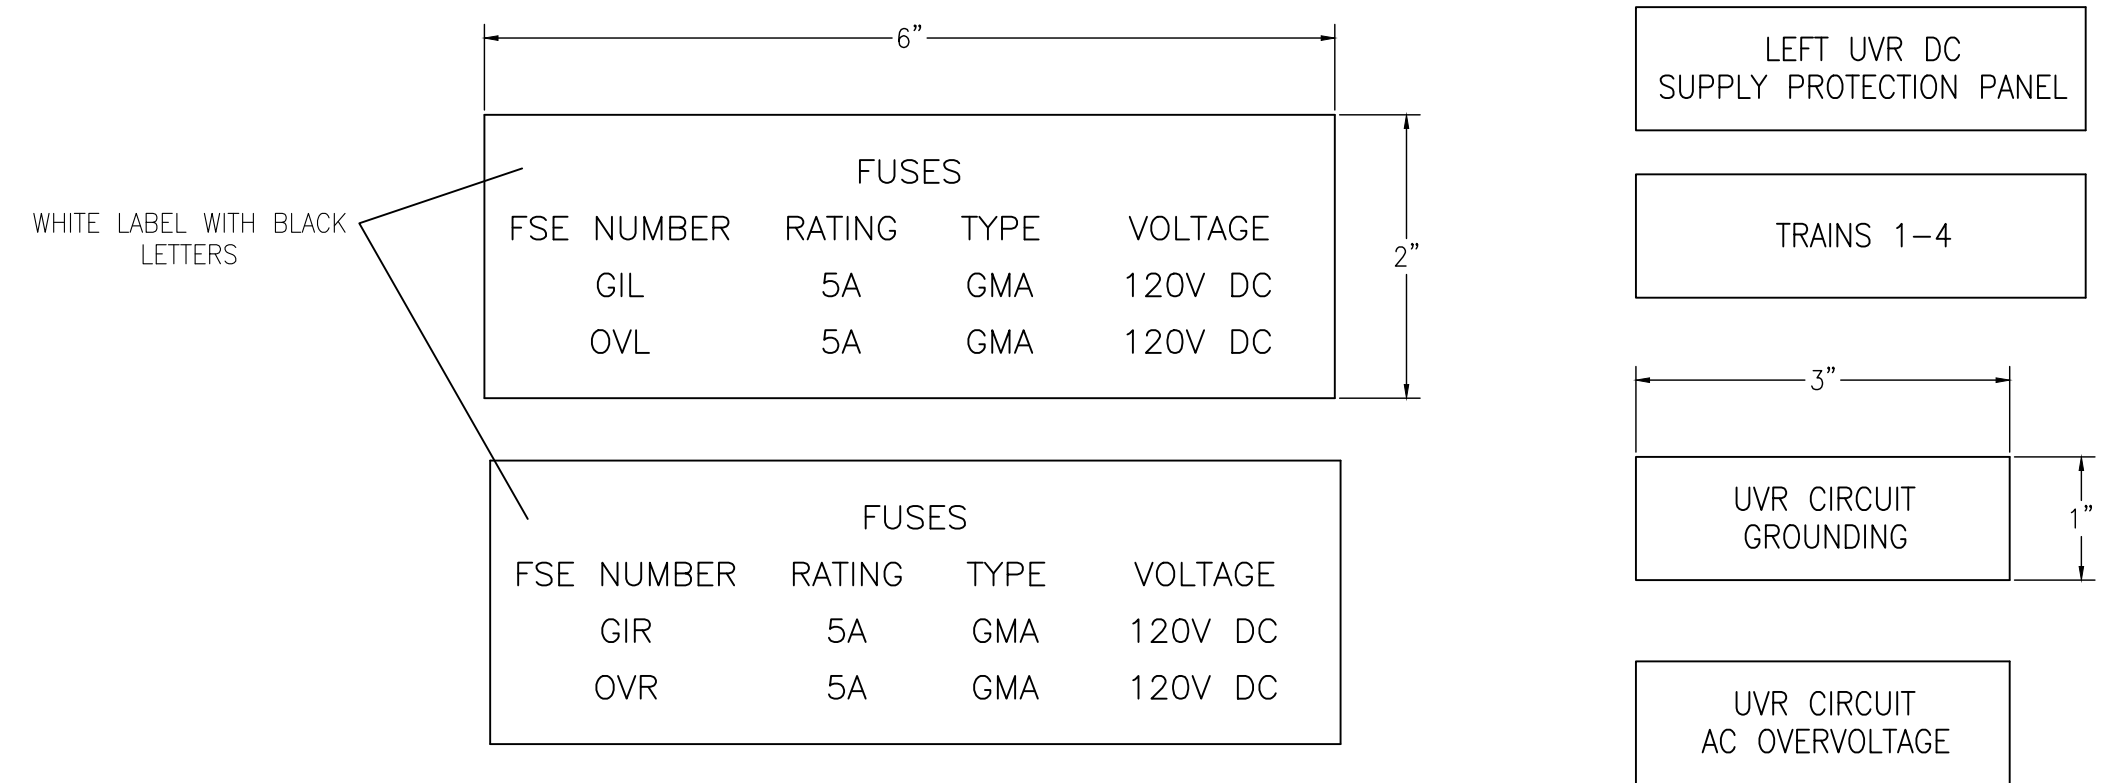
6"

WHITE LABEL WITH BLACK LETTERS

FUSES

| FSE NUMBER | RATING | TYPE | VOLTAGE |
|---|---|---|---|
| GIL | 5A | GMA | 120V DC |
| OVL | 5A | GMA | 120V DC |

2"

FUSES

| FSE NUMBER | RATING | TYPE | VOLTAGE |
|---|---|---|---|
| GIR | 5A | GMA | 120V DC |
| OVR | 5A | GMA | 120V DC |

LEFT UVR DC SUPPLY PROTECTION PANEL

TRAINS 1–4

3"

UVR CIRCUIT GROUNDING

1"

UVR CIRCUIT AC OVERVOLTAGE